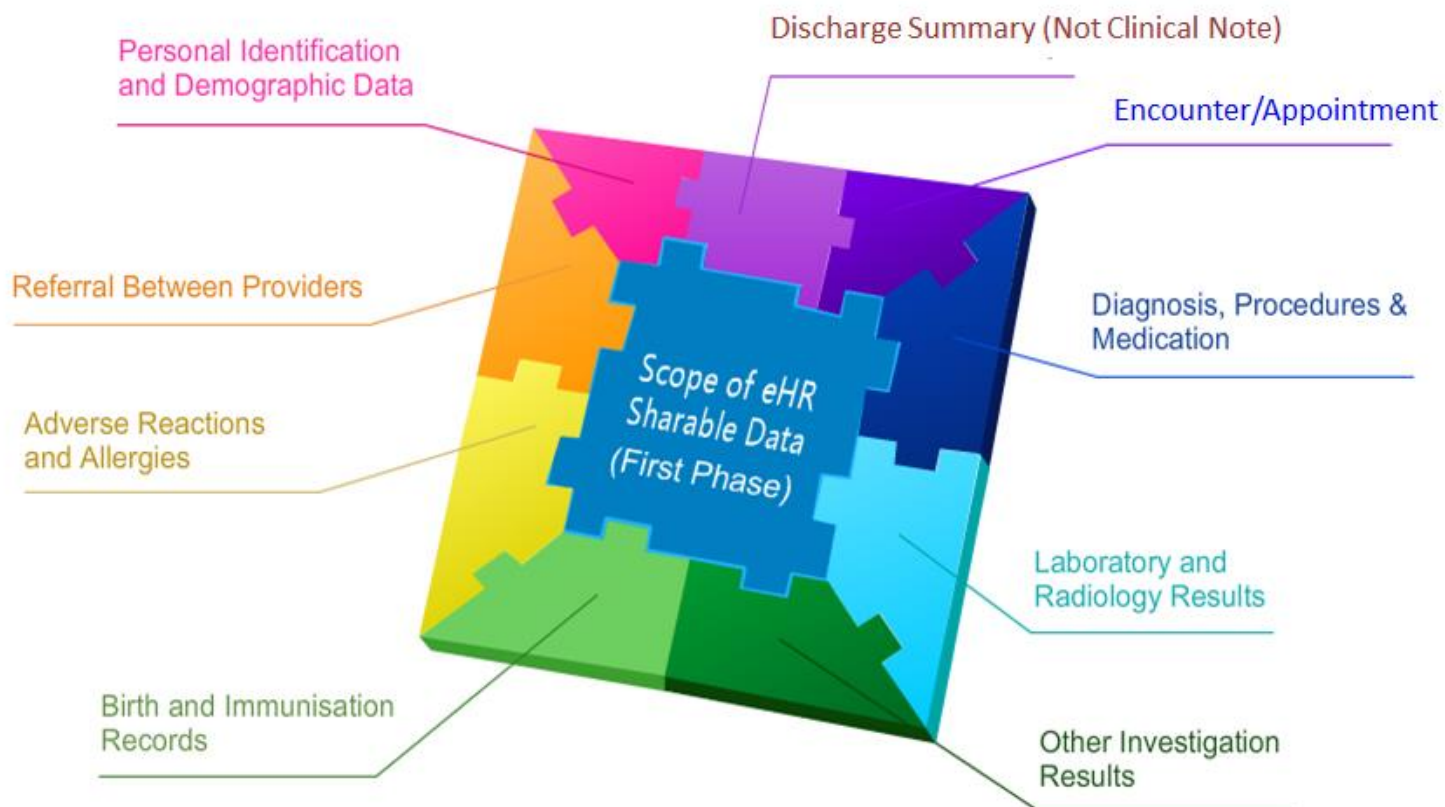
Personal Identification and Demographic Data

Discharge Summary (Not Clinical Note)

Encounter/Appointment

Referral Between Providers

Diagnosis, Procedures & Medication

Scope of eHR Sharable Data (First Phase)

Adverse Reactions and Allergies

Laboratory and Radiology Results

Birth and Immunisation Records

Other Investigation Results